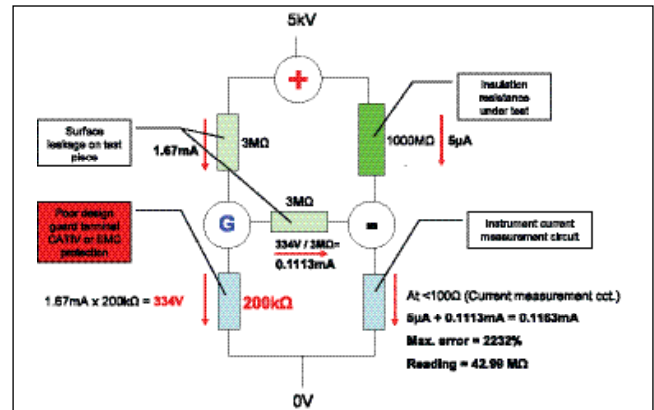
5kV

+

Insulation resistance under test

Surface leakage on test piece

1.67mA

3MΩ

1000MΩ

5µA

3MΩ

G

-

Poor design guard terminal CATIV or EMC protection

334V / 3MΩ= 0.1113mA

Instrument current measurement circuit

1.67mA x 200kΩ = 334V

200kΩ

At <100Ω (Current measurement cct.)

5µA + 0.1113mA = 0.1163mA

Max. error = 2232%

Reading = 42.99 MΩ

0V